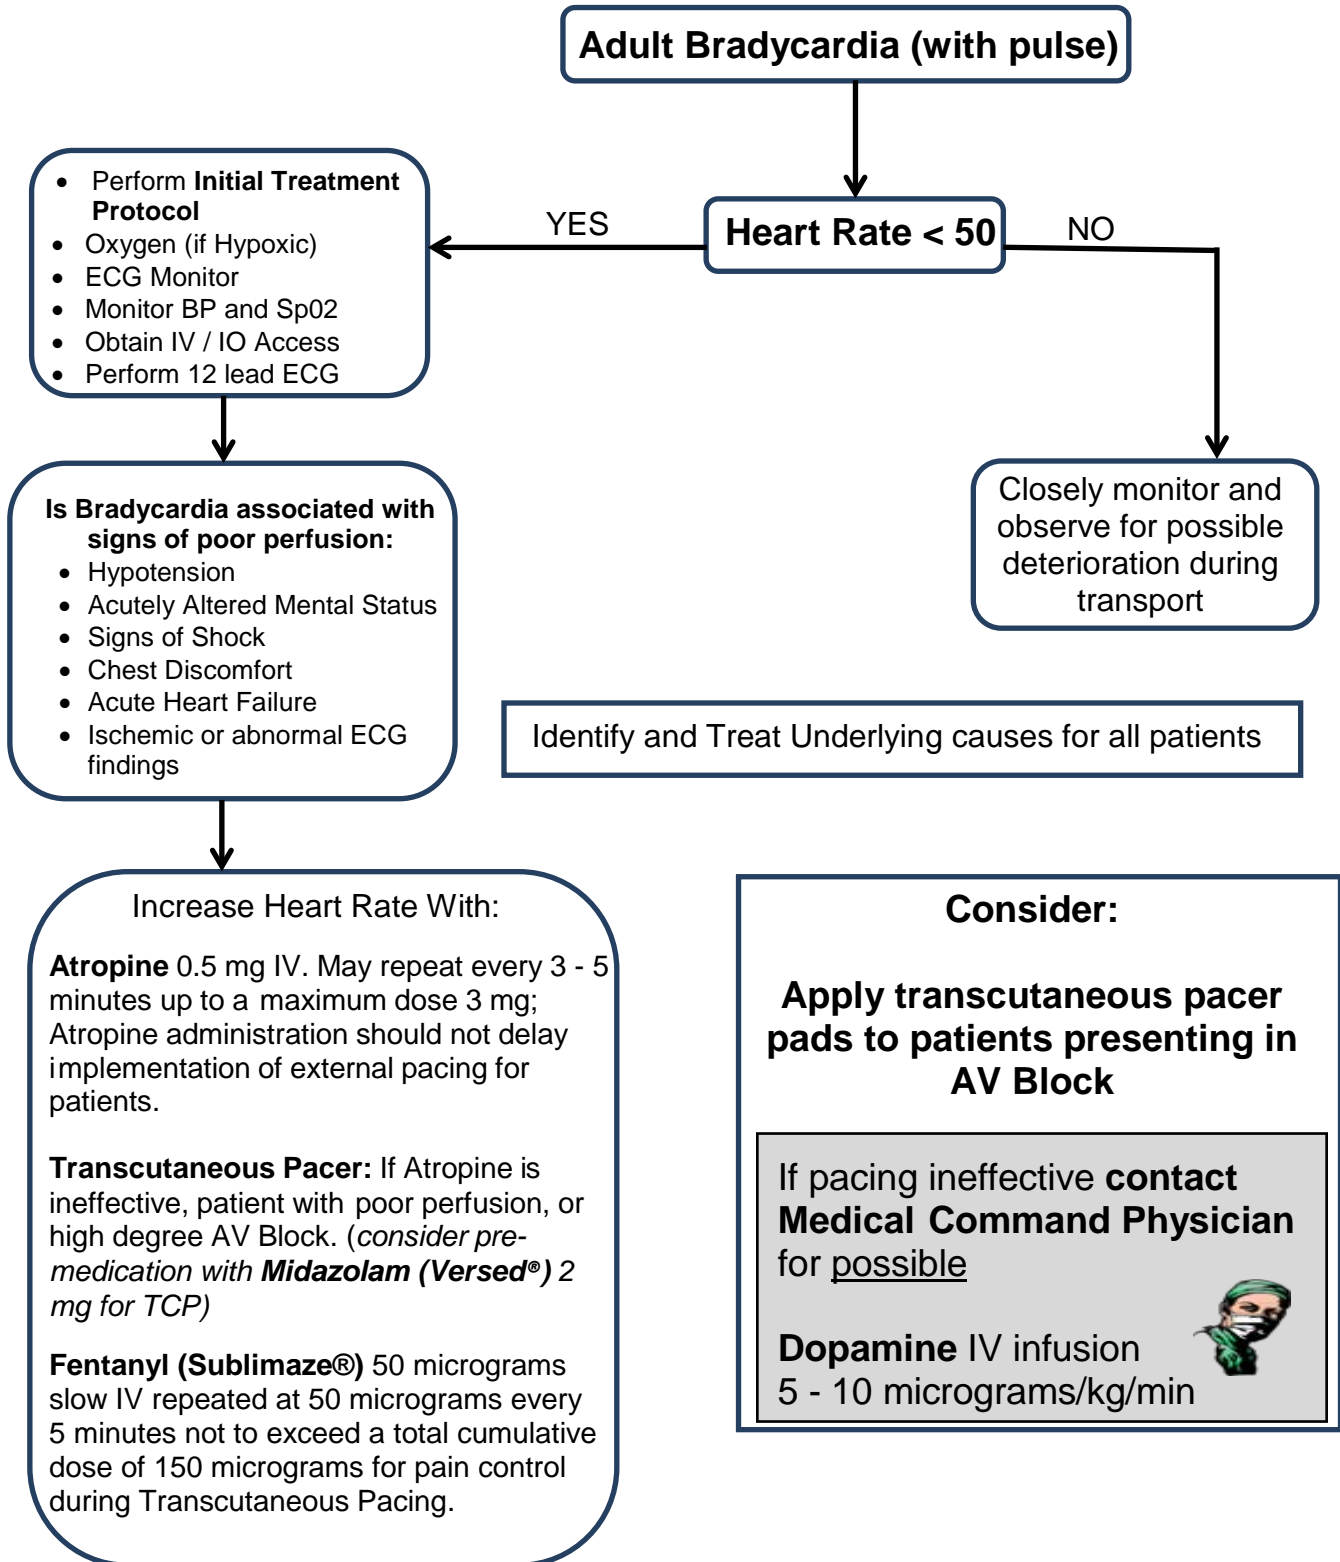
Adult Bradycardia (with pulse)

Heart Rate < 50

YES

NO

- Perform **Initial Treatment Protocol**
- Oxygen (if Hypoxic)
- ECG Monitor
- Monitor BP and Sp02
- Obtain IV / IO Access
- Perform 12 lead ECG

Closely monitor and observe for possible deterioration during transport

**Is Bradycardia associated with signs of poor perfusion:**
- Hypotension
- Acutely Altered Mental Status
- Signs of Shock
- Chest Discomfort
- Acute Heart Failure
- Ischemic or abnormal ECG findings

Identify and Treat Underlying causes for all patients

Increase Heart Rate With:

**Atropine** 0.5 mg IV. May repeat every 3 - 5 minutes up to a maximum dose 3 mg; Atropine administration should not delay implementation of external pacing for patients.

**Transcutaneous Pacer:** If Atropine is ineffective, patient with poor perfusion, or high degree AV Block. (*consider pre-medication with **Midazolam (Versed®)** 2 mg for TCP)*

**Fentanyl (Sublimaze®)** 50 micrograms slow IV repeated at 50 micrograms every 5 minutes not to exceed a total cumulative dose of 150 micrograms for pain control during Transcutaneous Pacing.

**Consider:**

**Apply transcutaneous pacer pads to patients presenting in AV Block**

If pacing ineffective **contact Medical Command Physician** for possible

**Dopamine** IV infusion
5 - 10 micrograms/kg/min